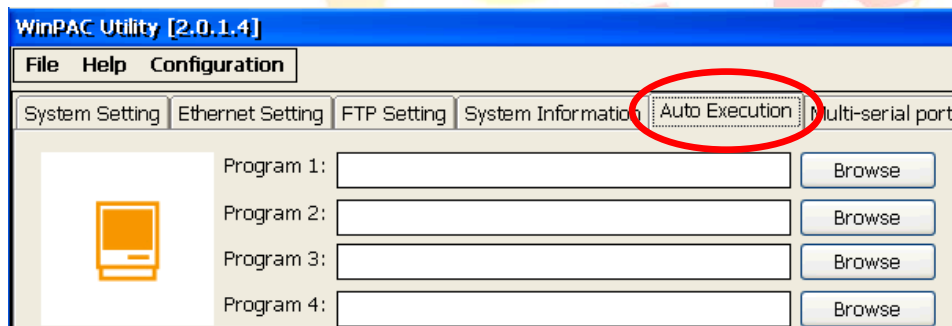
WinPAC Utility [2.0.1.4]

File Help Configuration

System Setting | Ethernet Setting | FTP Setting | System Information | Auto Execution | Multi-serial port

Program 1: Browse

Program 2: Browse

Program 3: Browse

Program 4: Browse